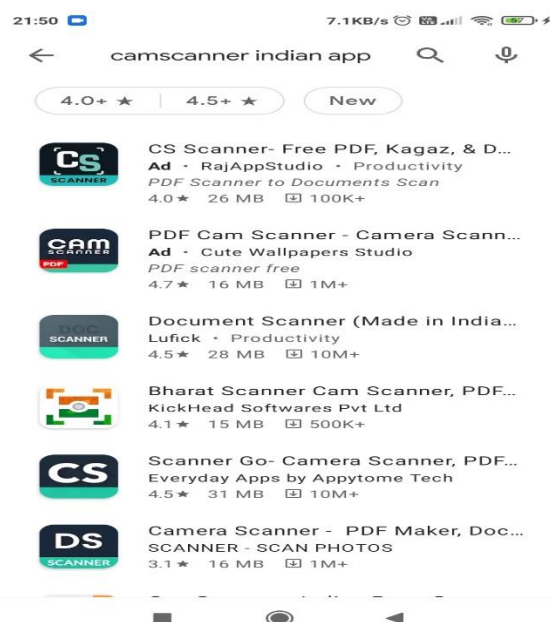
21:50

7.1KB/s

camscanner indian app

4.0+ ★

4.5+ ★

New

CS
SCANNER

CS Scanner- Free PDF, Kagaz, & D...
Ad · RajAppStudio · Productivity
PDF Scanner to Documents Scan
4.0★ 26 MB 100K+

CAM
SCANNER
PDF

PDF Cam Scanner - Camera Scann...
Ad · Cute Wallpapers Studio
PDF scanner free
4.7★ 16 MB 1M+

DOC
SCANNER

Document Scanner (Made in India...
Lufick · Productivity
4.5★ 28 MB 10M+

Bharat Scanner Cam Scanner, PDF...
KickHead Softwares Pvt Ltd
4.1★ 15 MB 500K+

CS

Scanner Go- Camera Scanner, PDF...
Everyday Apps by Appytome Tech
4.5★ 31 MB 10M+

DS
SCANNER

Camera Scanner - PDF Maker, Doc...
SCANNER - SCAN PHOTOS
3.1★ 16 MB 1M+